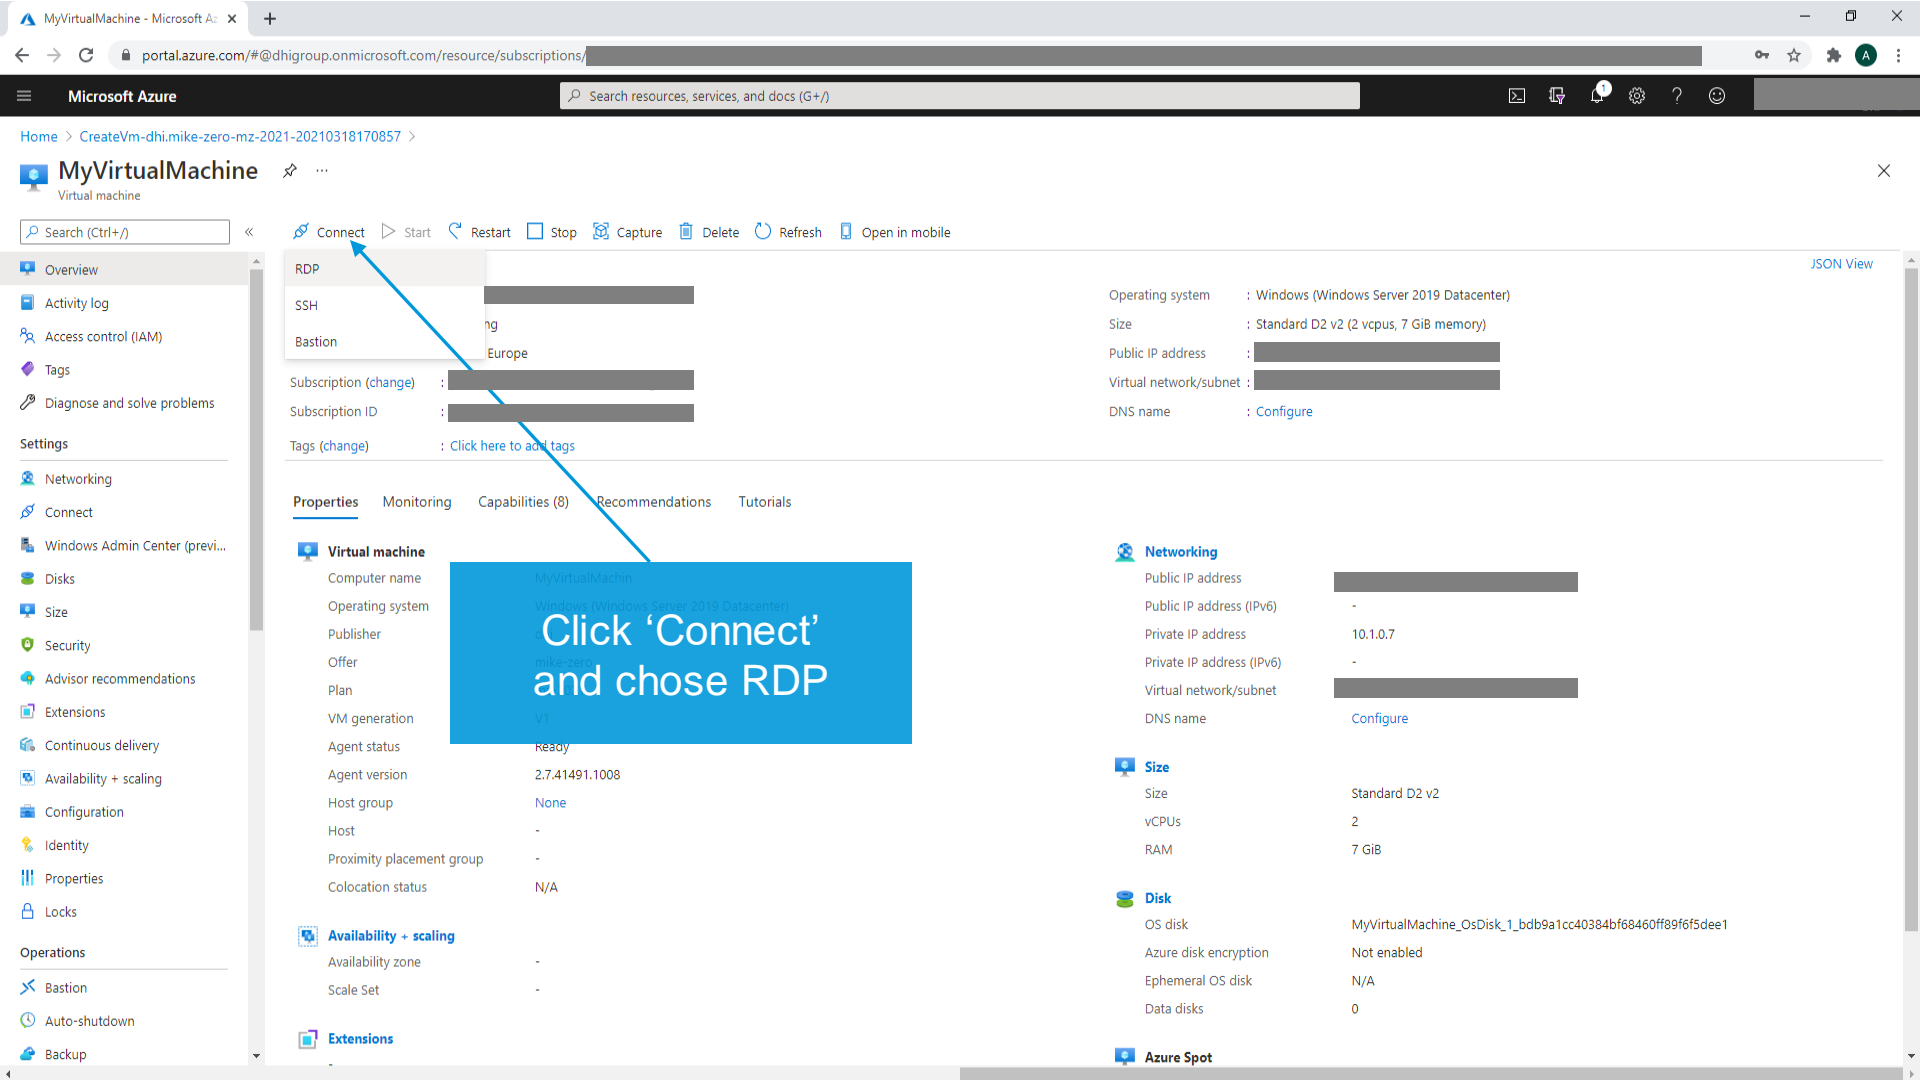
MyVirtualMachine - Microsoft Az ×

portal.azure.com/#@dhigroup.onmicrosoft.com/resource/subscriptions/

Microsoft Azure

Search resources, services, and docs (G+/)

Home > CreateVm-dhi.mike-zero-mz-2021-20210318170857 >

MyVirtualMachine
Virtual machine

Search (Ctrl+/)

Overview
Activity log
Access control (IAM)
Tags
Diagnose and solve problems

Settings
Networking
Connect
Windows Admin Center (previ...
Disks
Size
Security
Advisor recommendations
Extensions
Continuous delivery
Availability + scaling
Configuration
Identity
Properties
Locks

Operations
Bastion
Auto-shutdown
Backup

Connect | Start | Restart | Stop | Capture | Delete | Refresh | Open in mobile

RDP
SSH
Bastion

JSON View

ng
Europe
Subscription (change) :
Subscription ID :
Tags (change) : Click here to add tags

Operating system : Windows (Windows Server 2019 Datacenter)
Size : Standard D2 v2 (2 vcpus, 7 GiB memory)
Public IP address :
Virtual network/subnet :
DNS name : Configure

Properties | Monitoring | Capabilities (8) | Recommendations | Tutorials

Virtual machine
Computer name MyVirtualMachin
Operating system Windows (Windows Server 2019 Datacenter)
Publisher
Offer mike-zero
Plan
VM generation V1
Agent status Ready
Agent version 2.7.41491.1008
Host group None
Host -
Proximity placement group -
Colocation status N/A

Click ‘Connect’ and chose RDP

Availability + scaling
Availability zone -
Scale Set -

Extensions

Networking
Public IP address
Public IP address (IPv6) -
Private IP address 10.1.0.7
Private IP address (IPv6) -
Virtual network/subnet
DNS name Configure

Size
Size Standard D2 v2
vCPUs 2
RAM 7 GiB

Disk
OS disk MyVirtualMachine_OsDisk_1_bdb9a1cc40384bf68460ff89f6f5dee1
Azure disk encryption Not enabled
Ephemeral OS disk N/A
Data disks 0

Azure Spot